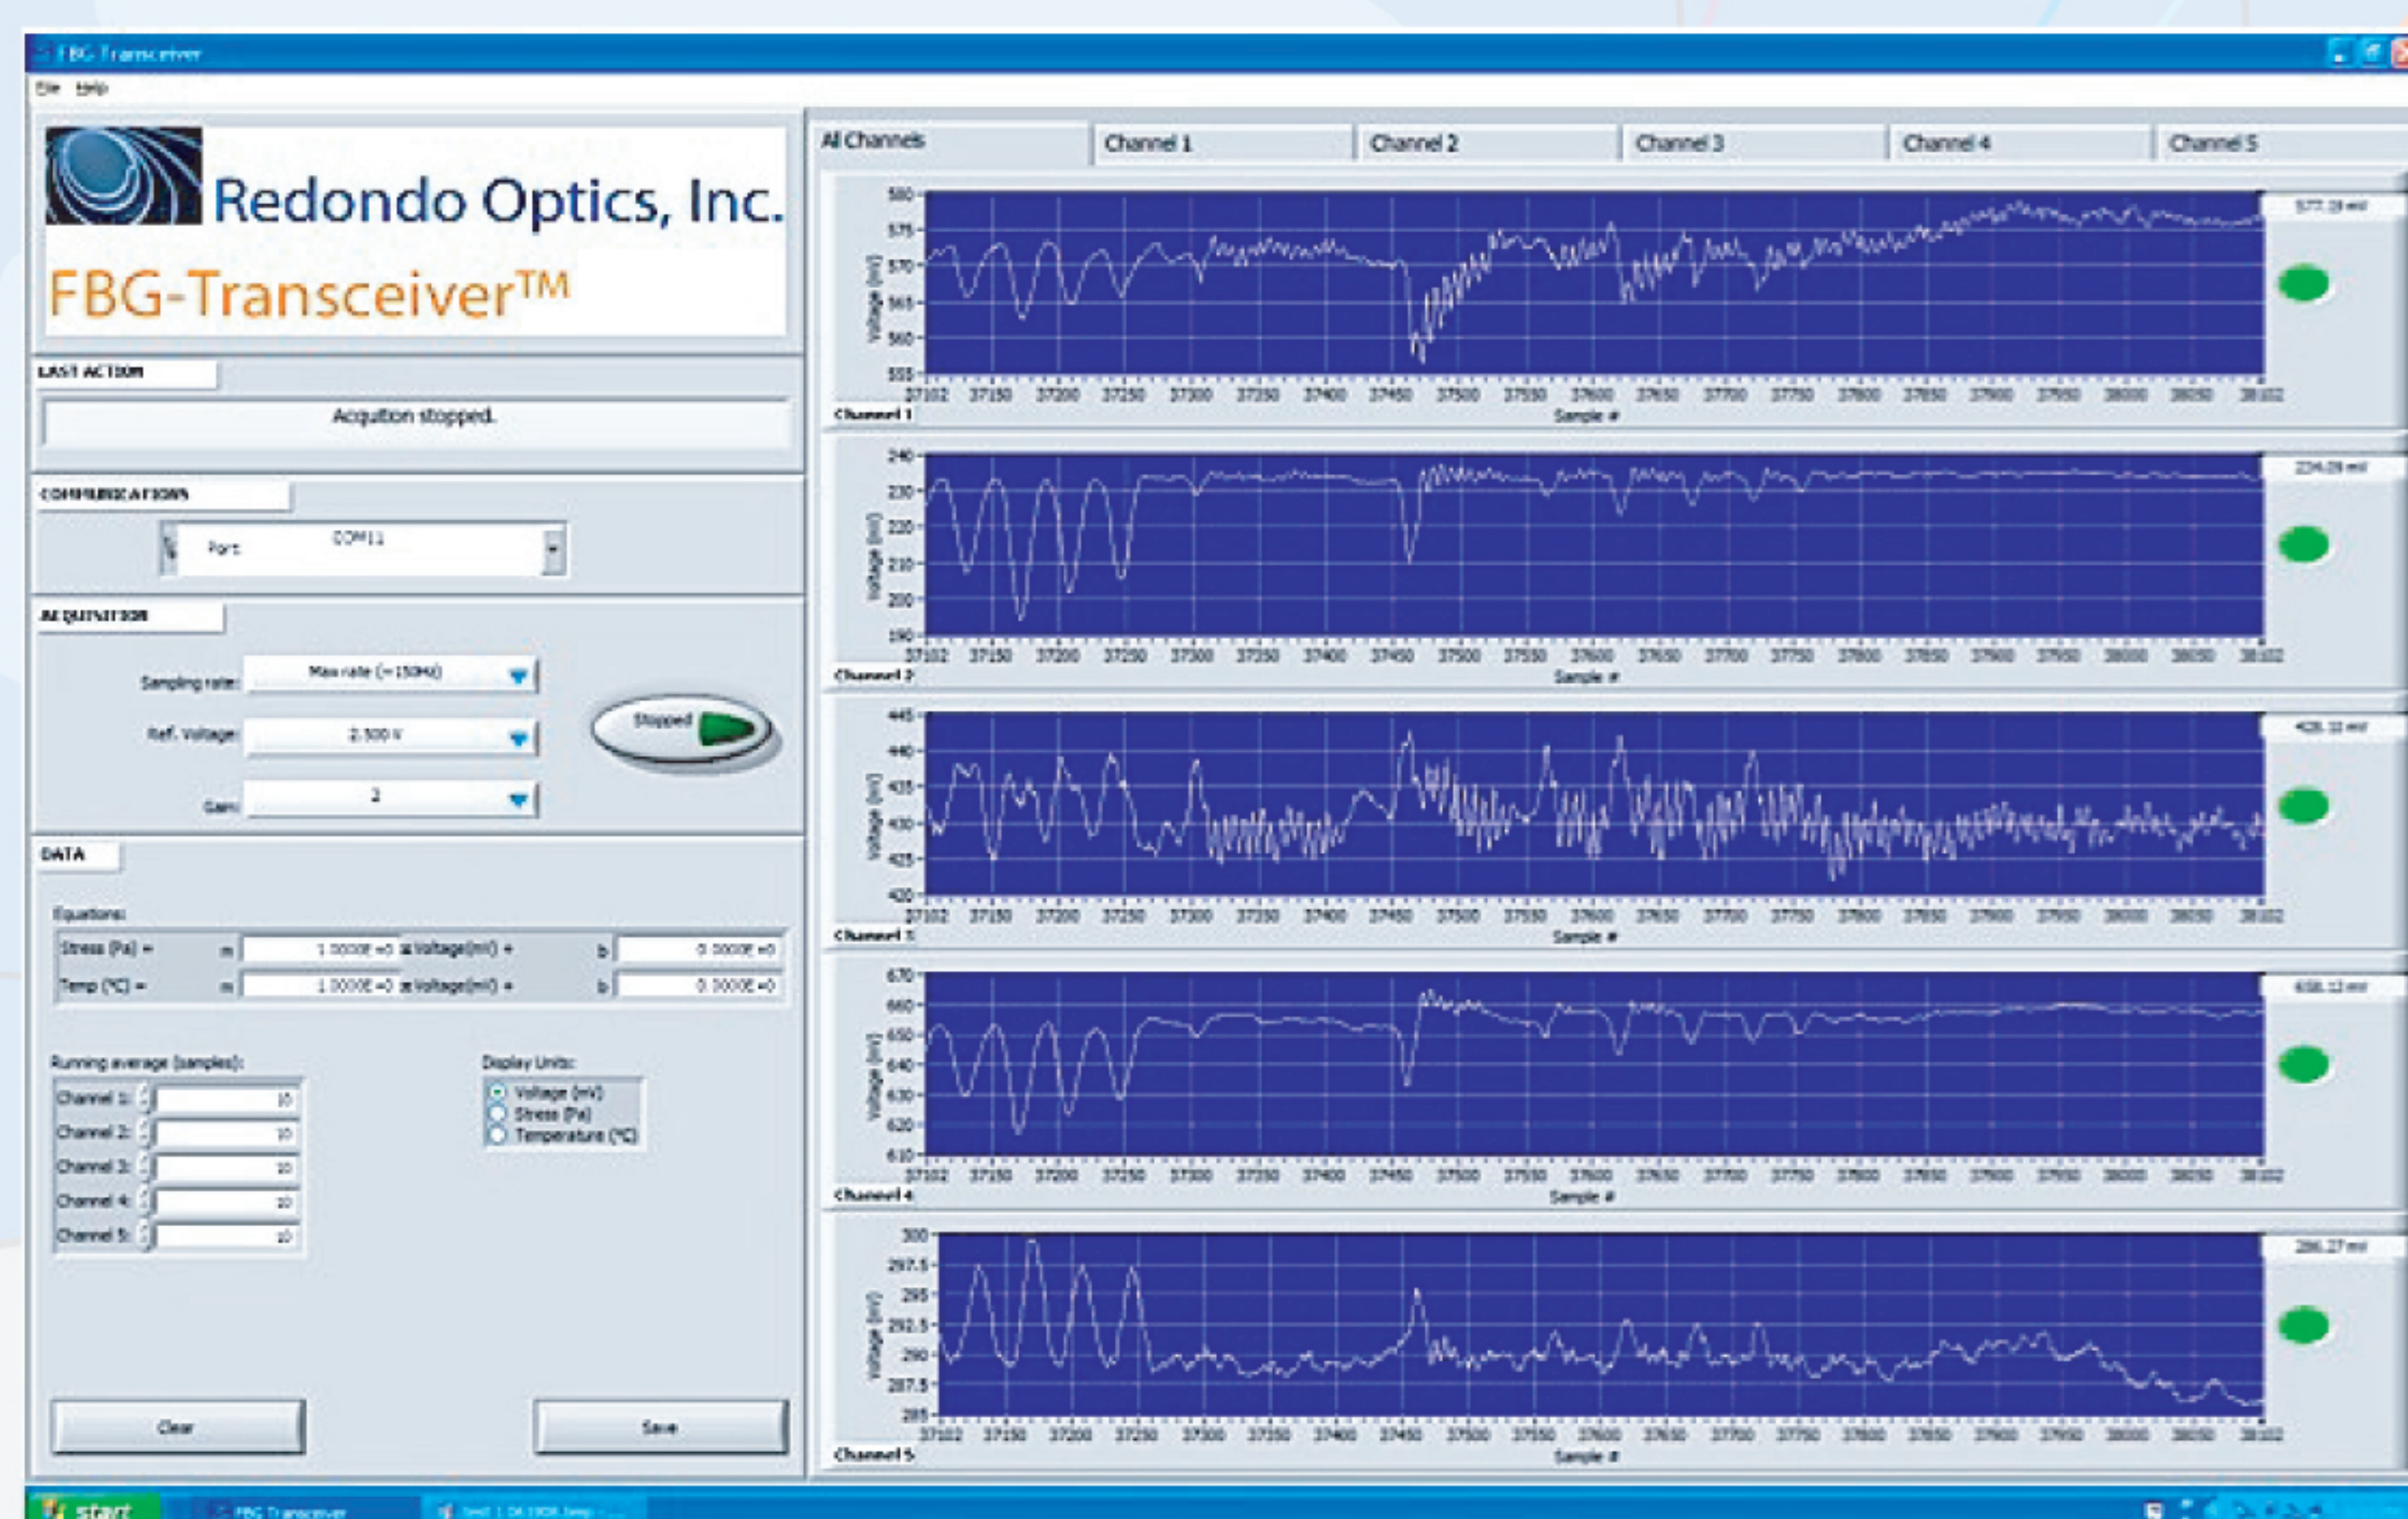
FBG Transceiver

File Help

Redondo Optics, Inc.
FBG-Transceiver™

LAST ACTION
Acqution stopped.

COMMUNICATIONS
Port COM11

ACQUISITION
Sampling rate: Max rate (~150Hz)
Ref. Voltage: 2.500 V
Gain: 2
Stopped

DATA
Equations:
Stress (Pa) = m 1.0000E+0 x Voltage(mV) + b 0.0000E+0
Temp (°C) = m 1.0000E+0 x Voltage(mV) + b 0.0000E+0

Running average (samples):
Channel 1: 10
Channel 2: 10
Channel 3: 10
Channel 4: 10
Channel 5: 10

Display Units:
Voltage (mV)
Stress (Pa)
Temperature (°C)

Clear
Save

All Channels | Channel 1 | Channel 2 | Channel 3 | Channel 4 | Channel 5

Channel 1
Voltage (mV)
580 575 570 565 560 555
37102 37150 37200 37250 37300 37350 37400 37450 37500 37550 37600 37650 37700 37750 37800 37850 37900 37950 38000 38050 38102
Sample #
577.19 mV

Channel 2
Voltage (mV)
240 230 220 210 200 190
37102 37150 37200 37250 37300 37350 37400 37450 37500 37550 37600 37650 37700 37750 37800 37850 37900 37950 38000 38050 38102
Sample #
234.09 mV

Channel 3
Voltage (mV)
445 440 435 430 425 420
37102 37150 37200 37250 37300 37350 37400 37450 37500 37550 37600 37650 37700 37750 37800 37850 37900 37950 38000 38050 38102
Sample #
428.32 mV

Channel 4
Voltage (mV)
670 660 650 640 630 620 610
37102 37150 37200 37250 37300 37350 37400 37450 37500 37550 37600 37650 37700 37750 37800 37850 37900 37950 38000 38050 38102
Sample #
658.12 mV

Channel 5
Voltage (mV)
300 297.5 295 292.5 290 287.5 285
37102 37150 37200 37250 37300 37350 37400 37450 37500 37550 37600 37650 37700 37750 37800 37850 37900 37950 38000 38050 38102
Sample #
286.27 mV

start FBG Transceiver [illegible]